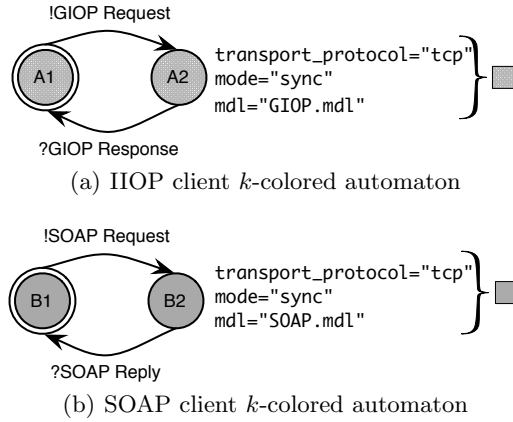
!GIOP Request

A1

A2

transport_protocol="tcp"
mode="sync"
mdl="GIOP.mdl"

?GIOP Response

(a) IIOP client $k$-colored automaton

!SOAP Request

B1

B2

transport_protocol="tcp"
mode="sync"
mdl="SOAP.mdl"

?SOAP Reply

(b) SOAP client $k$-colored automaton